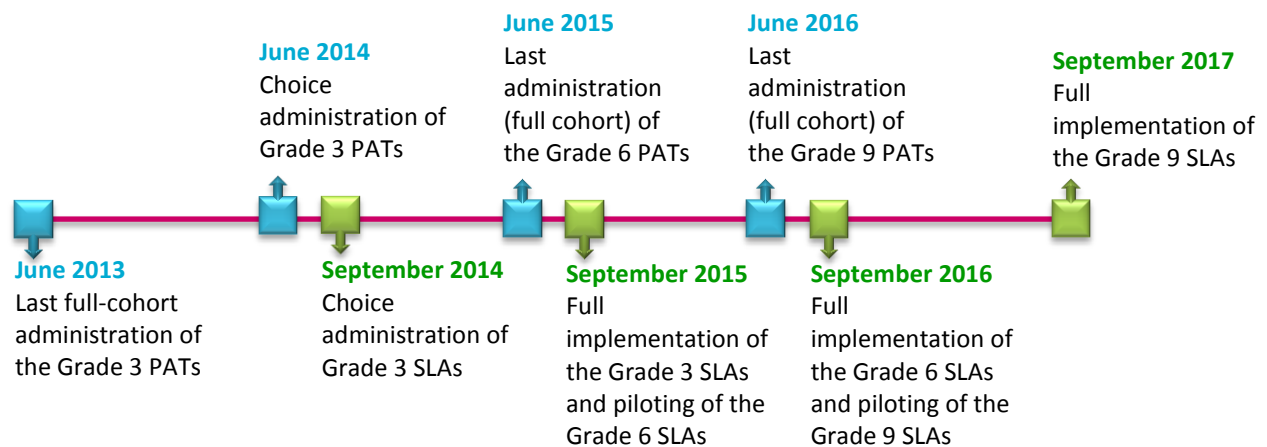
June 2014
Choice administration of Grade 3 PATs

June 2015
Last administration (full cohort) of the Grade 6 PATs

June 2016
Last administration (full cohort) of the Grade 9 PATs

September 2017
Full implementation of the Grade 9 SLAs

June 2013
Last full-cohort administration of the Grade 3 PATs

September 2014
Choice administration of Grade 3 SLAs

September 2015
Full implementation of the Grade 3 SLAs and piloting of the Grade 6 SLAs

September 2016
Full implementation of the Grade 6 SLAs and piloting of the Grade 9 SLAs